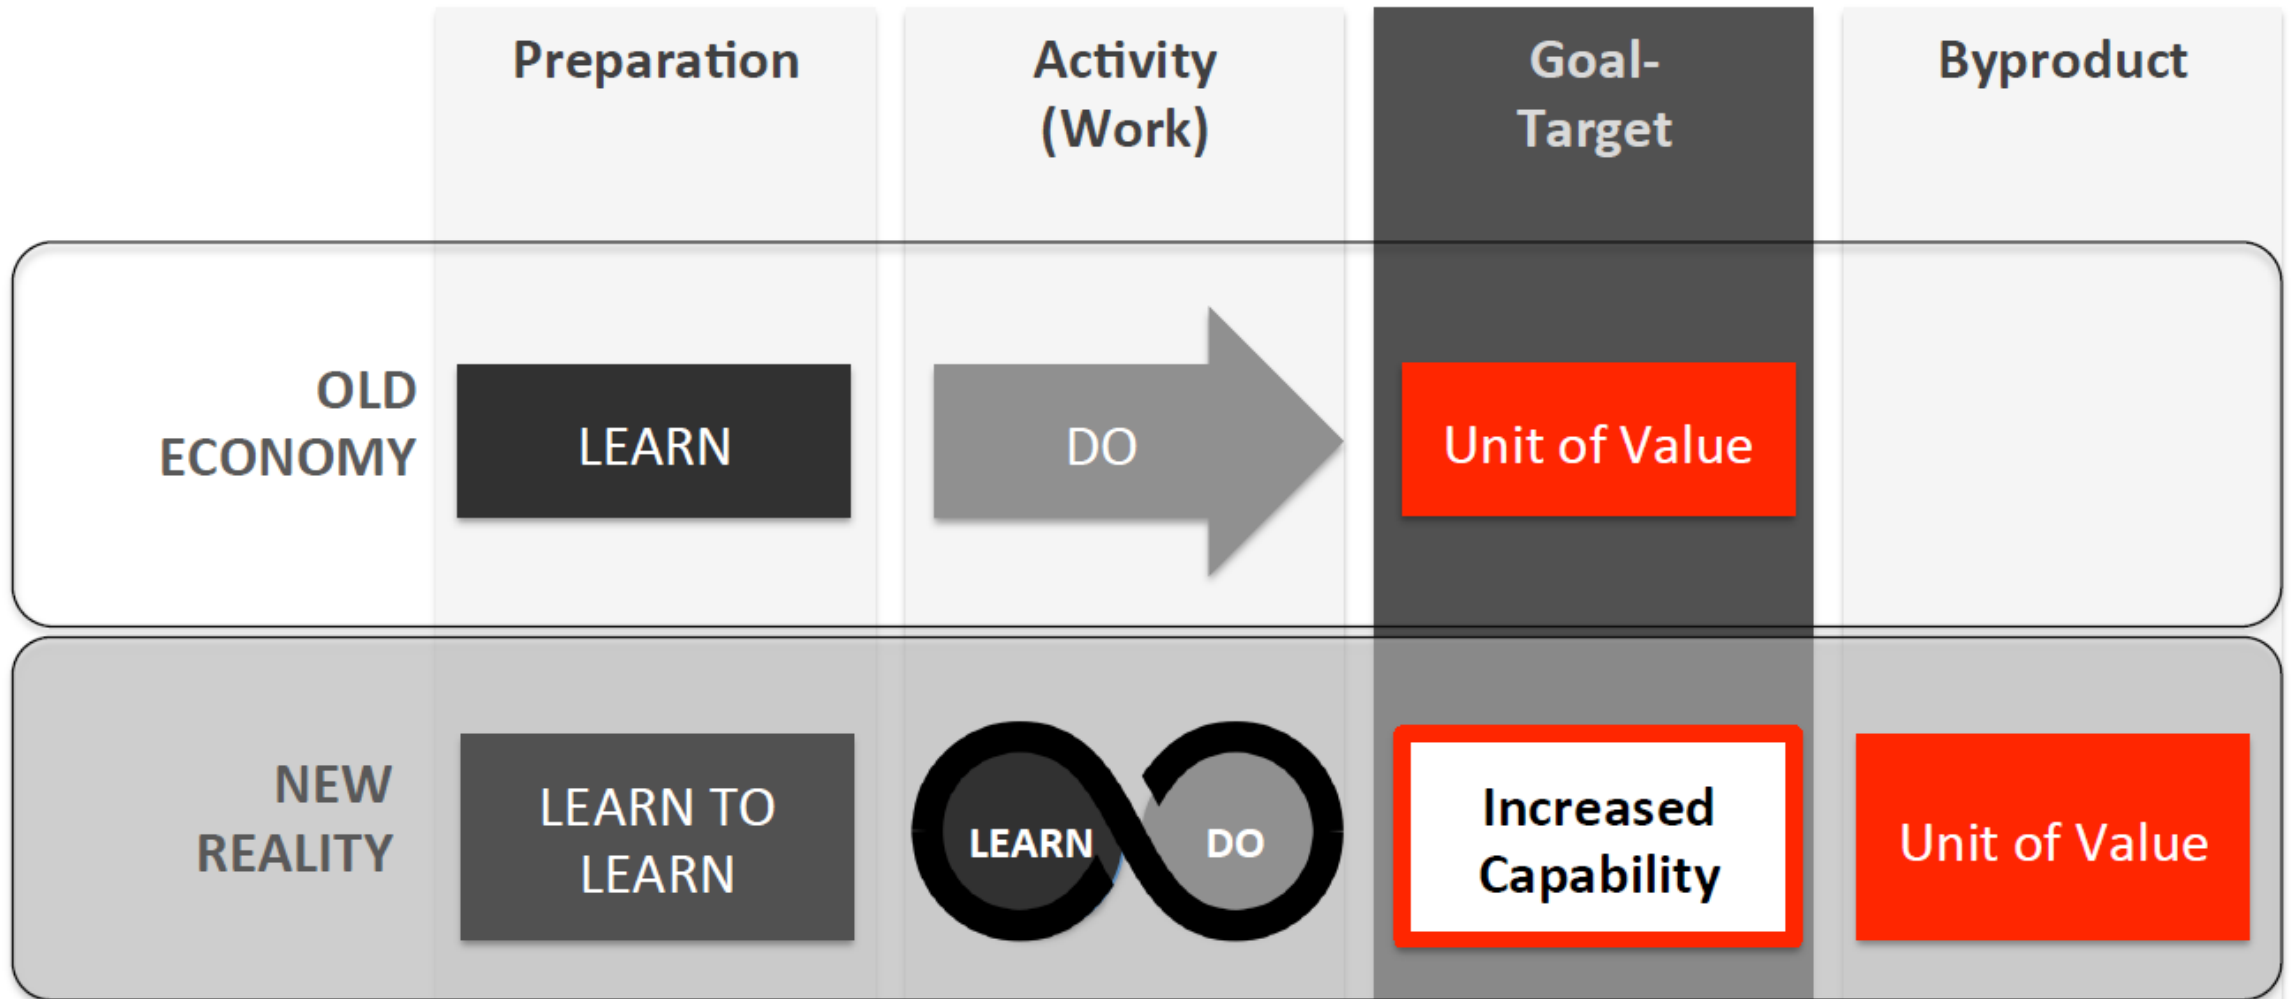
|  | Preparation | Activity (Work) | Goal-Target | Byproduct |
|---|---|---|---|---|
| OLD ECONOMY | LEARN | DO | Unit of Value |  |
| NEW REALITY | LEARN TO LEARN | LEARN DO | Increased Capability | Unit of Value |